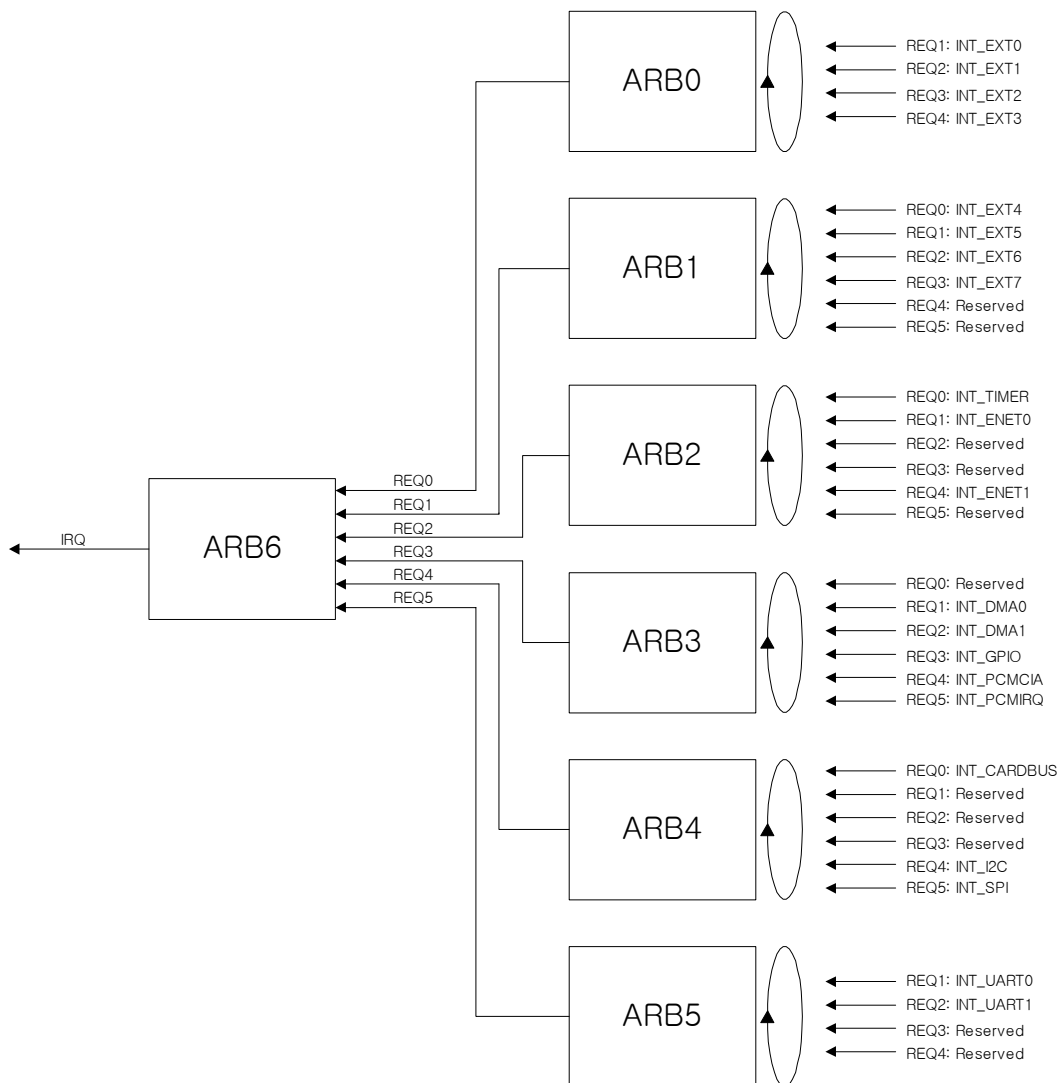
ARB0
REQ1: INT_EXT0
REQ2: INT_EXT1
REQ3: INT_EXT2
REQ4: INT_EXT3

ARB1
REQ0: INT_EXT4
REQ1: INT_EXT5
REQ2: INT_EXT6
REQ3: INT_EXT7
REQ4: Reserved
REQ5: Reserved

ARB2
REQ0: INT_TIMER
REQ1: INT_ENET0
REQ2: Reserved
REQ3: Reserved
REQ4: INT_ENET1
REQ5: Reserved

IRQ
ARB6
REQ0
REQ1
REQ2
REQ3
REQ4
REQ5

ARB3
REQ0: Reserved
REQ1: INT_DMA0
REQ2: INT_DMA1
REQ3: INT_GPIO
REQ4: INT_PCMCIA
REQ5: INT_PCMIRQ

ARB4
REQ0: INT_CARDBUS
REQ1: Reserved
REQ2: Reserved
REQ3: Reserved
REQ4: INT_I2C
REQ5: INT_SPI

ARB5
REQ1: INT_UART0
REQ2: INT_UART1
REQ3: Reserved
REQ4: Reserved